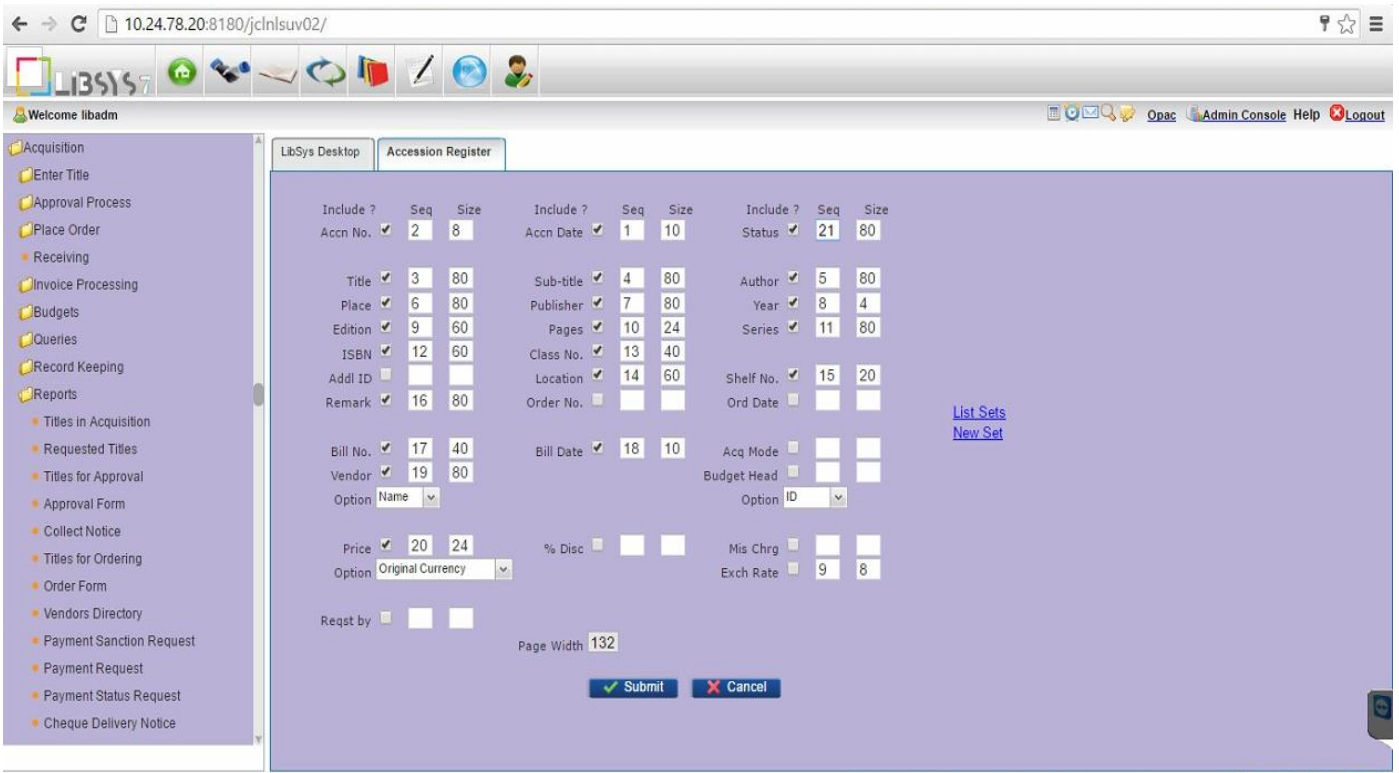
10.24.78.20:8180/jclnlsuv02/

LIBSYS7

Welcome libadm

Opac Admin Console Help Logout

Acquisition
Enter Title
Approval Process
Place Order
Receiving
Invoice Processing
Budgets
Queries
Record Keeping
Reports
Titles in Acquisition
Requested Titles
Titles for Approval
Approval Form
Collect Notice
Titles for Ordering
Order Form
Vendors Directory
Payment Sanction Request
Payment Request
Payment Status Request
Cheque Delivery Notice

LibSys Desktop | Accession Register

Include ? Seq Size
Accn No. 2 8
Include ? Seq Size
Accn Date 1 10
Include ? Seq Size
Status 21 80

Title 3 80
Sub-title 4 80
Author 5 80
Place 6 80
Publisher 7 80
Year 8 4
Edition 9 60
Pages 10 24
Series 11 80
ISBN 12 60
Class No. 13 40
Addl ID
Location 14 60
Shelf No. 15 20
Remark 16 80
Order No.
Ord Date

List Sets
New Set

Bill No. 17 40
Bill Date 18 10
Acq Mode
Vendor 19 80
Budget Head
Option Name
Option ID

Price 20 24
% Disc
Mis Chrg
Option Original Currency
Exch Rate 9 8

Reqst by

Page Width 132

Submit Cancel